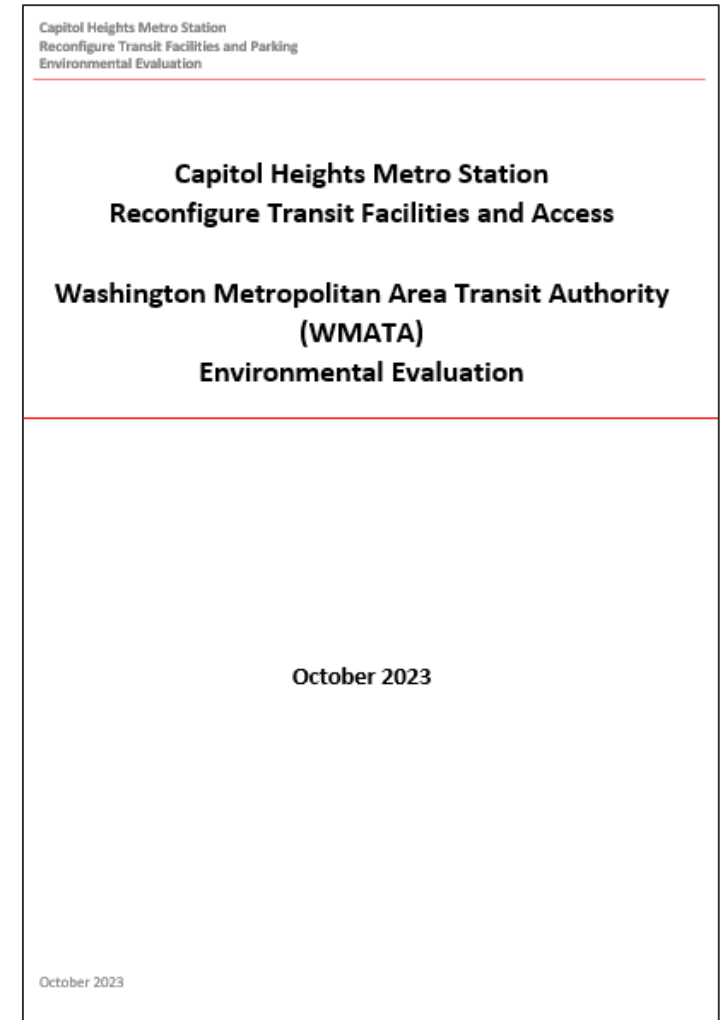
Capitol Heights Metro Station
Reconfigure Transit Facilities and Parking
Environmental Evaluation

Capitol Heights Metro Station
Reconfigure Transit Facilities and Access

Washington Metropolitan Area Transit Authority
(WMATA)
Environmental Evaluation

October 2023

October 2023